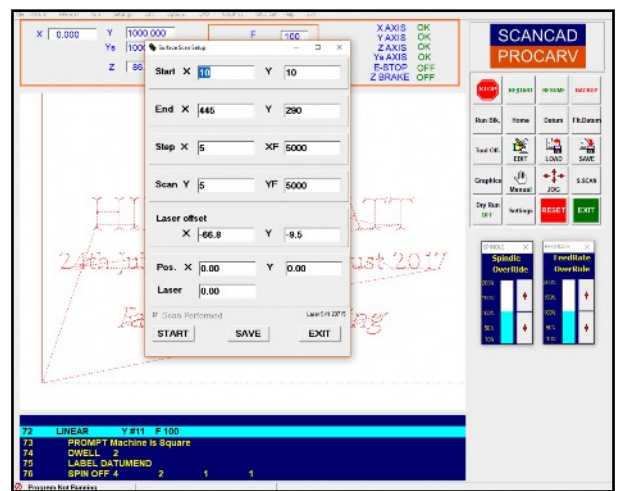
X 0.000
Y 1000.000
Ys 1000
Z 86
F 100

X AXIS OK
Y AXIS OK
Z AXIS OK
Ys AXIS OK
E-STOP OFF
Z BRAKE OFF

SCANCAD
PROCARV

Surface Scan Setup

Start X 10 Y 10

End X 445 Y 290

Step X 5 XF 5000

Scan Y 5 YF 5000

Laser offset
X -66.8 Y -8.5

Pos. X 0.00 Y 0.00

Laser 0.00

Scan Performed
Laser 5.49 2015

START SAVE EXIT

STOP
Run Blk. Home Datum Fit.Datum
Tool Off. EDIT LOAD SAVE
Graphics Manual JOG S.SCAN
Dry Run OFF Settings RESET EXIT

Spindle OverRide
FeedRate OverRide

24th Jul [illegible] ust 2017

72 LINEAR Y #11 F 100
73 PROMPT Machine is Square
74 DWELL 2
75 LABEL DATUMEND
76 SPIN OFF 4 2 1 1

Program Not Running